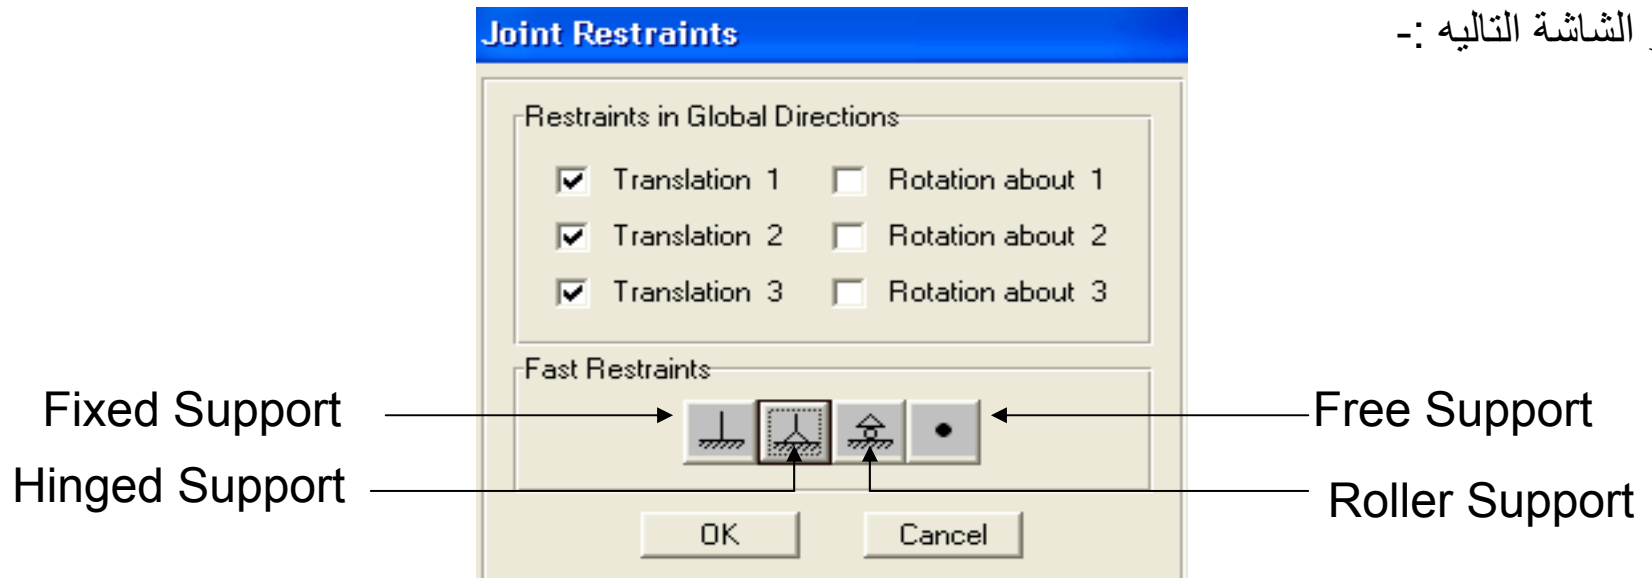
الشاشة التاليه :-

Joint Restraints

Restraints in Global Directions

Translation 1
Rotation about 1
Translation 2
Rotation about 2
Translation 3
Rotation about 3

Fast Restraints

Fixed Support
Free Support
Hinged Support
Roller Support

OK
Cancel